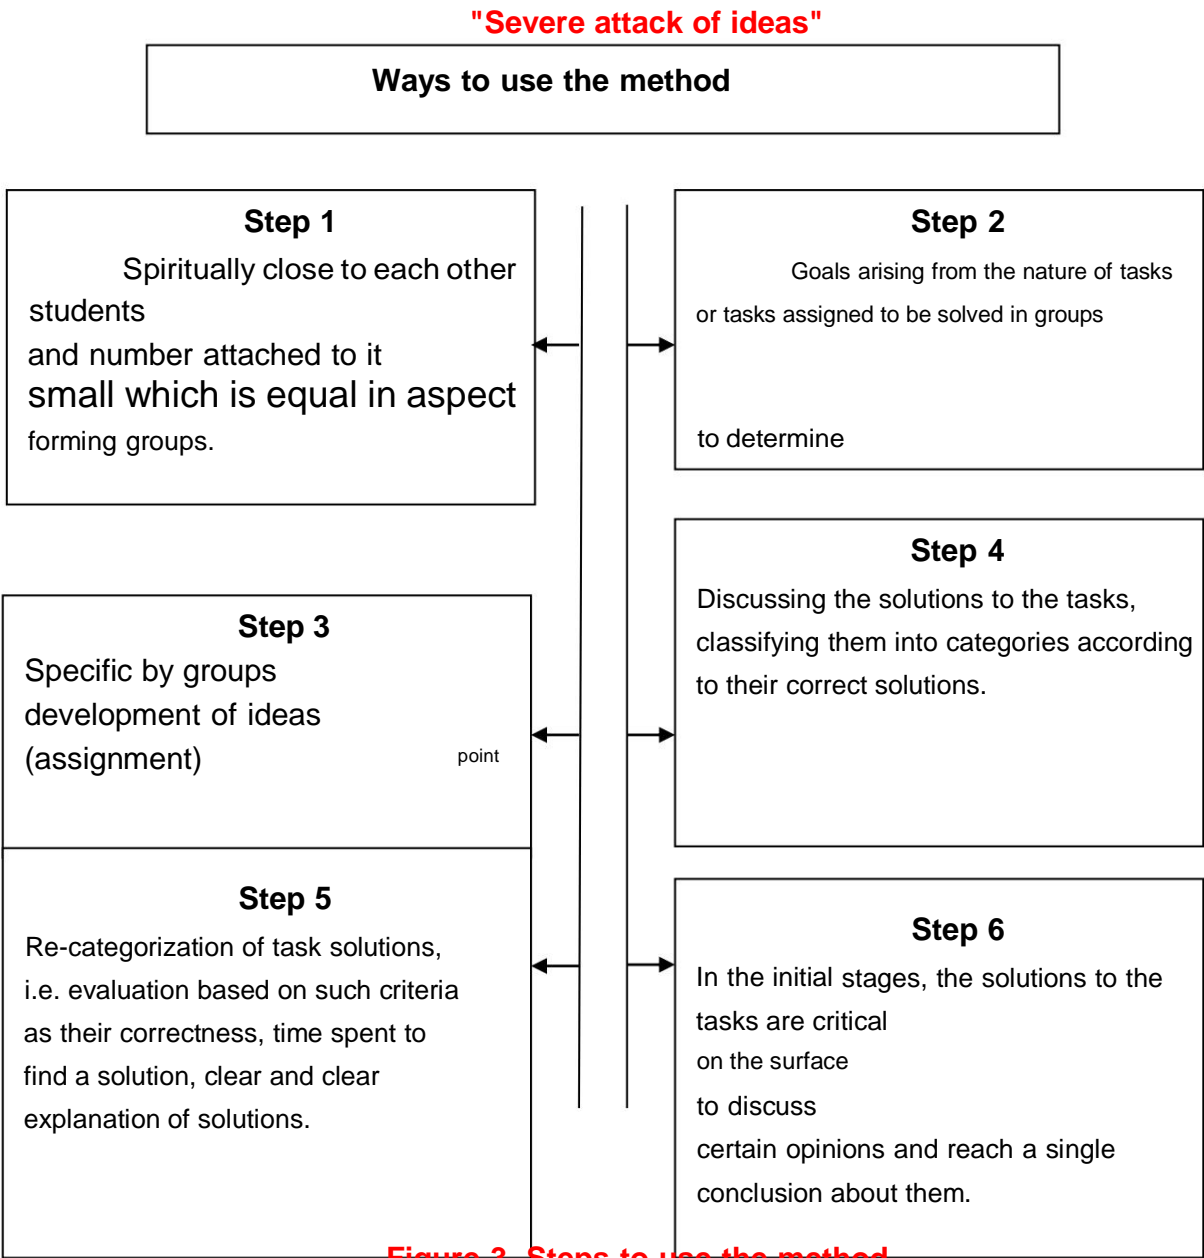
"Severe attack of ideas"

Ways to use the method

Step 1
Spiritually close to each other students
and number attached to it
small which is equal in aspect
forming groups.

Step 2
Goals arising from the nature of tasks
or tasks assigned to be solved in groups

to determine

Step 4
Discussing the solutions to the tasks, classifying them into categories according to their correct solutions.

Step 3
Specific by groups
development of ideas
(assignment) point

Step 5
Re-categorization of task solutions, i.e. evaluation based on such criteria as their correctness, time spent to find a solution, clear and clear explanation of solutions.

Step 6
In the initial stages, the solutions to the tasks are critical
on the surface
to discuss
certain opinions and reach a single conclusion about them.

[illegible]